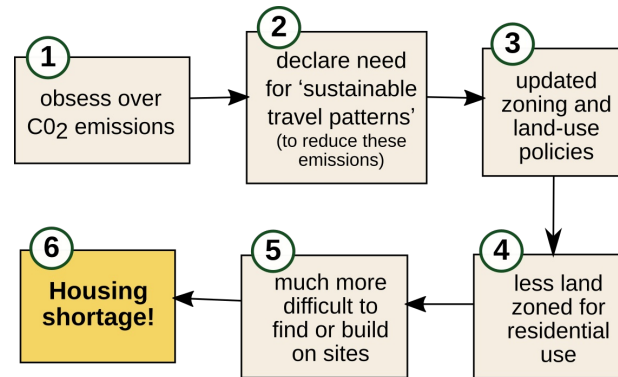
1
obsess over C0$_2$ emissions

2
declare need for ‘sustainable travel patterns’ (to reduce these emissions)

3
updated zoning and land-use policies

4
less land zoned for residential use

5
much more difficult to find or build on sites

6
Housing shortage!